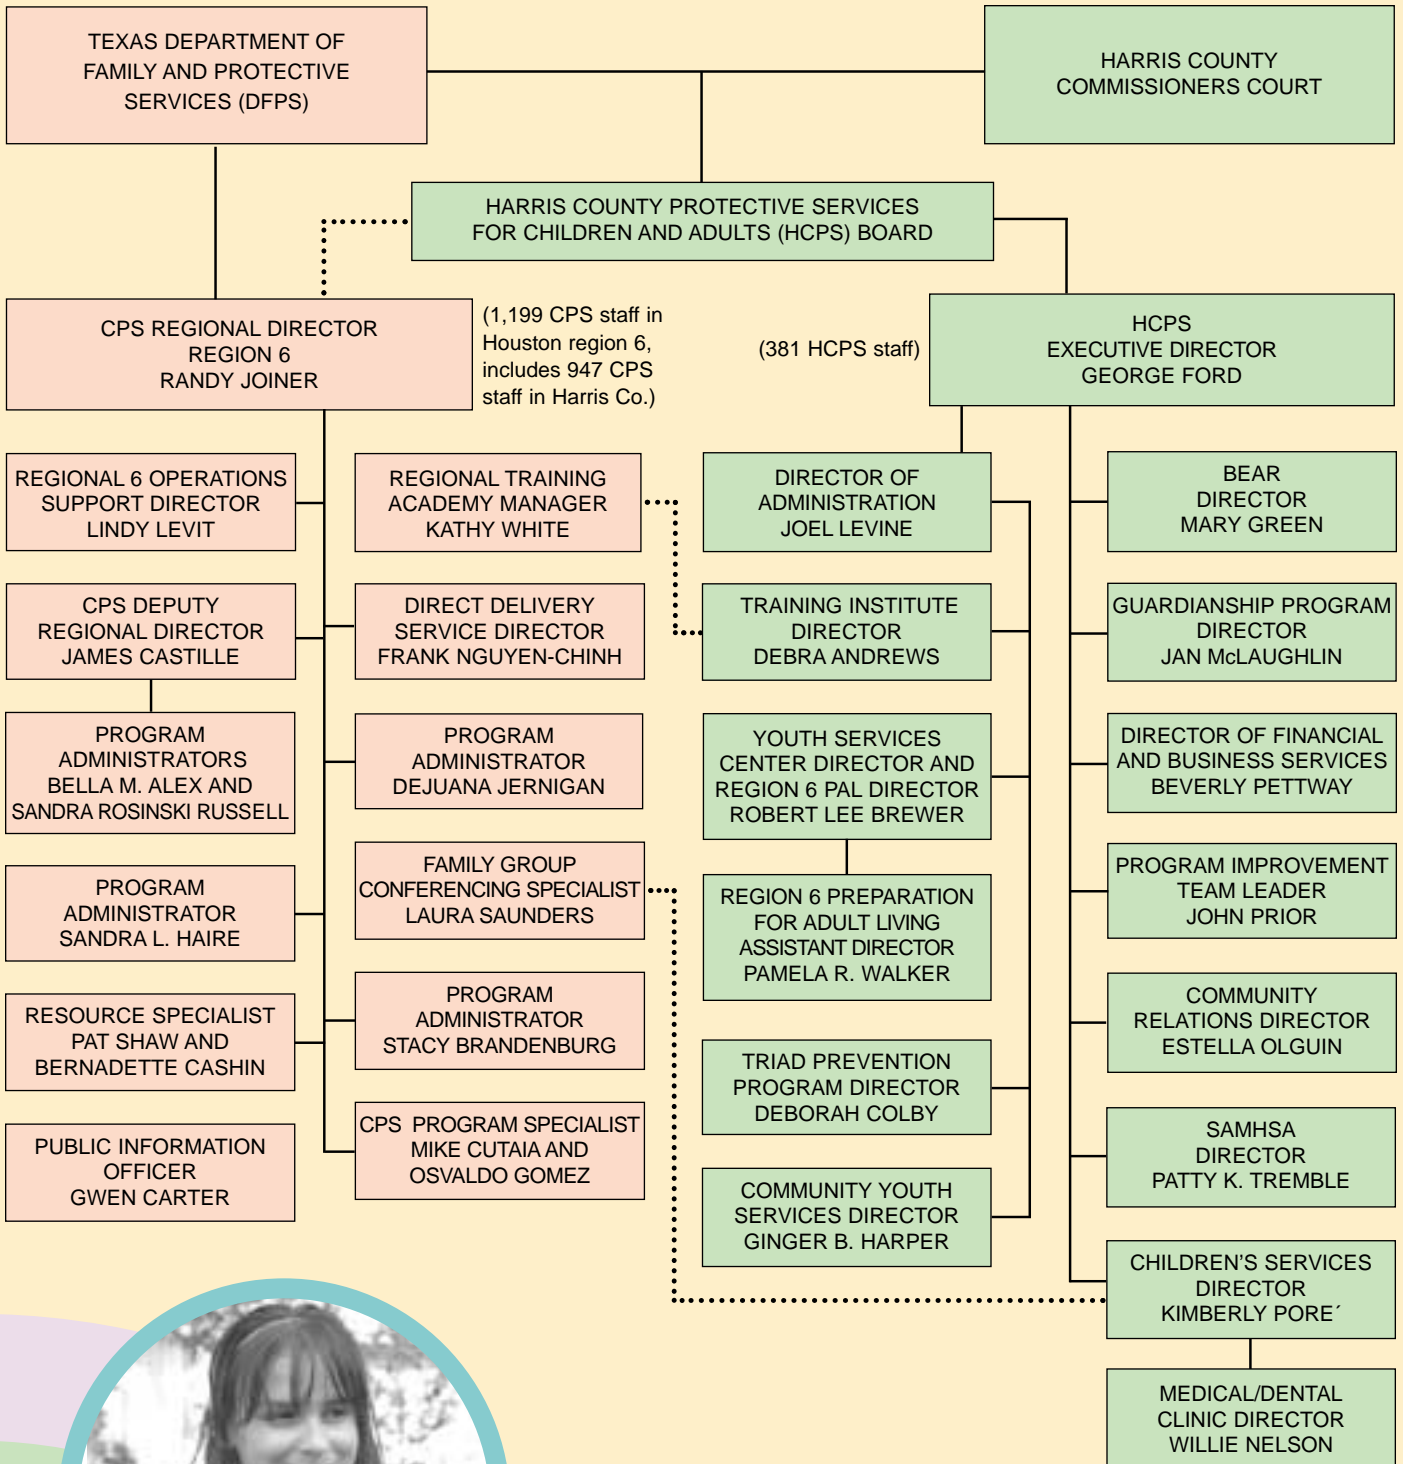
TEXAS DEPARTMENT OF FAMILY AND PROTECTIVE SERVICES (DFPS)

HARRIS COUNTY COMMISSIONERS COURT

HARRIS COUNTY PROTECTIVE SERVICES FOR CHILDREN AND ADULTS (HCPS) BOARD

CPS REGIONAL DIRECTOR REGION 6 RANDY JOINER

(1,199 CPS staff in Houston region 6, includes 947 CPS staff in Harris Co.)

(381 HCPS staff)

HCPS EXECUTIVE DIRECTOR GEORGE FORD

REGIONAL 6 OPERATIONS SUPPORT DIRECTOR LINDY LEVIT

REGIONAL TRAINING ACADEMY MANAGER KATHY WHITE

DIRECTOR OF ADMINISTRATION JOEL LEVINE

BEAR DIRECTOR MARY GREEN

CPS DEPUTY REGIONAL DIRECTOR JAMES CASTILLE

DIRECT DELIVERY SERVICE DIRECTOR FRANK NGUYEN-CHINH

TRAINING INSTITUTE DIRECTOR DEBRA ANDREWS

GUARDIANSHIP PROGRAM DIRECTOR JAN McLAUGHLIN

PROGRAM ADMINISTRATORS BELLA M. ALEX AND SANDRA ROSINSKI RUSSELL

PROGRAM ADMINISTRATOR DEJUANA JERNIGAN

YOUTH SERVICES CENTER DIRECTOR AND REGION 6 PAL DIRECTOR ROBERT LEE BREWER

DIRECTOR OF FINANCIAL AND BUSINESS SERVICES BEVERLY PETTWAY

FAMILY GROUP CONFERENCING SPECIALIST LAURA SAUNDERS

PROGRAM ADMINISTRATOR SANDRA L. HAIRE

REGION 6 PREPARATION FOR ADULT LIVING ASSISTANT DIRECTOR PAMELA R. WALKER

PROGRAM IMPROVEMENT TEAM LEADER JOHN PRIOR

RESOURCE SPECIALIST PAT SHAW AND BERNADETTE CASHIN

PROGRAM ADMINISTRATOR STACY BRANDENBURG

COMMUNITY RELATIONS DIRECTOR ESTELLA OLGUIN

TRIAD PREVENTION PROGRAM DIRECTOR DEBORAH COLBY

PUBLIC INFORMATION OFFICER GWEN CARTER

CPS PROGRAM SPECIALIST MIKE CUTAIA AND OSVALDO GOMEZ

SAMHSA DIRECTOR PATTY K. TREMBLE

COMMUNITY YOUTH SERVICES DIRECTOR GINGER B. HARPER

CHILDREN’S SERVICES DIRECTOR KIMBERLY PORE´

MEDICAL/DENTAL CLINIC DIRECTOR WILLIE NELSON